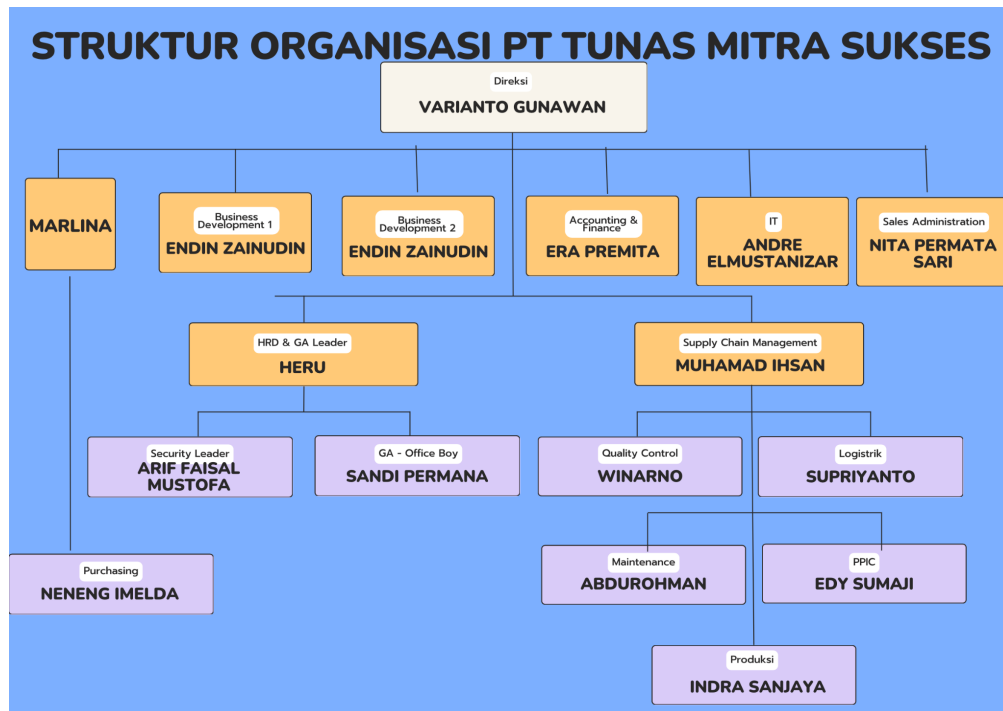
STRUKTUR ORGANISASI PT TUNAS MITRA SUKSES

Direksi
VARIANTO GUNAWAN

MARLINA

Business Development 1
ENDIN ZAINUDIN

Business Development 2
ENDIN ZAINUDIN

Accounting & Finance
ERA PREMITA

IT
ANDRE ELMUSTANIZAR

Sales Administration
NITA PERMATA SARI

HRD & GA Leader
HERU

Supply Chain Management
MUHAMAD IHSAN

Security Leader
ARIF FAISAL MUSTOFA

GA - Office Boy
SANDI PERMANA

Quality Control
WINARNO

Logistrik
SUPRIYANTO

Purchasing
NENENG IMELDA

Maintenance
ABDUROHMAN

PPIC
EDY SUMAJI

Produksi
INDRA SANJAYA